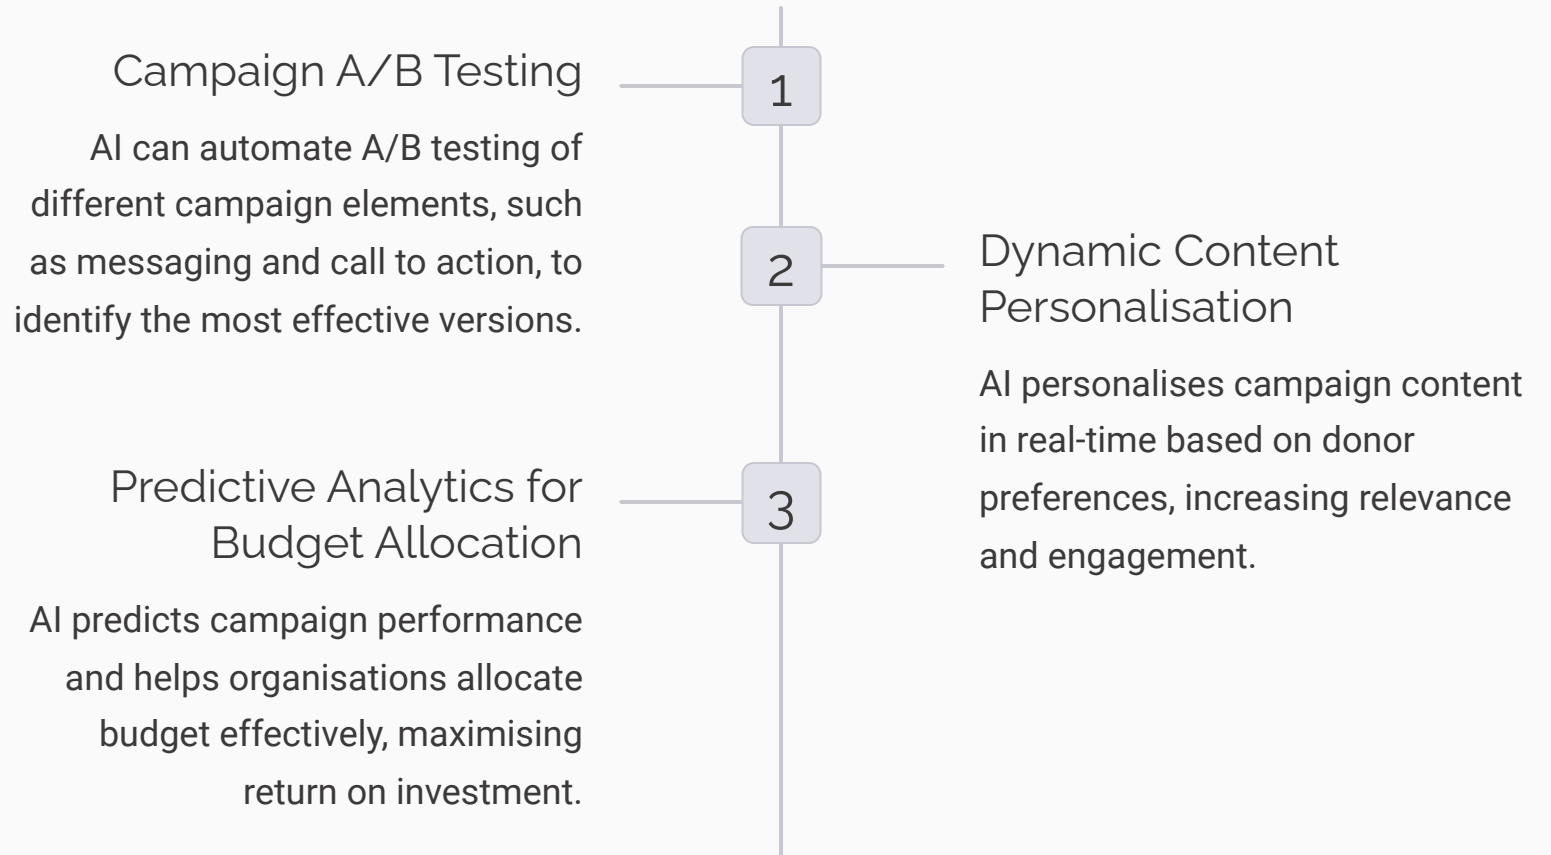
Campaign A/B Testing

AI can automate A/B testing of different campaign elements, such as messaging and call to action, to identify the most effective versions.

1

2

Dynamic Content Personalisation

AI personalises campaign content in real-time based on donor preferences, increasing relevance and engagement.

Predictive Analytics for Budget Allocation

AI predicts campaign performance and helps organisations allocate budget effectively, maximising return on investment.

3